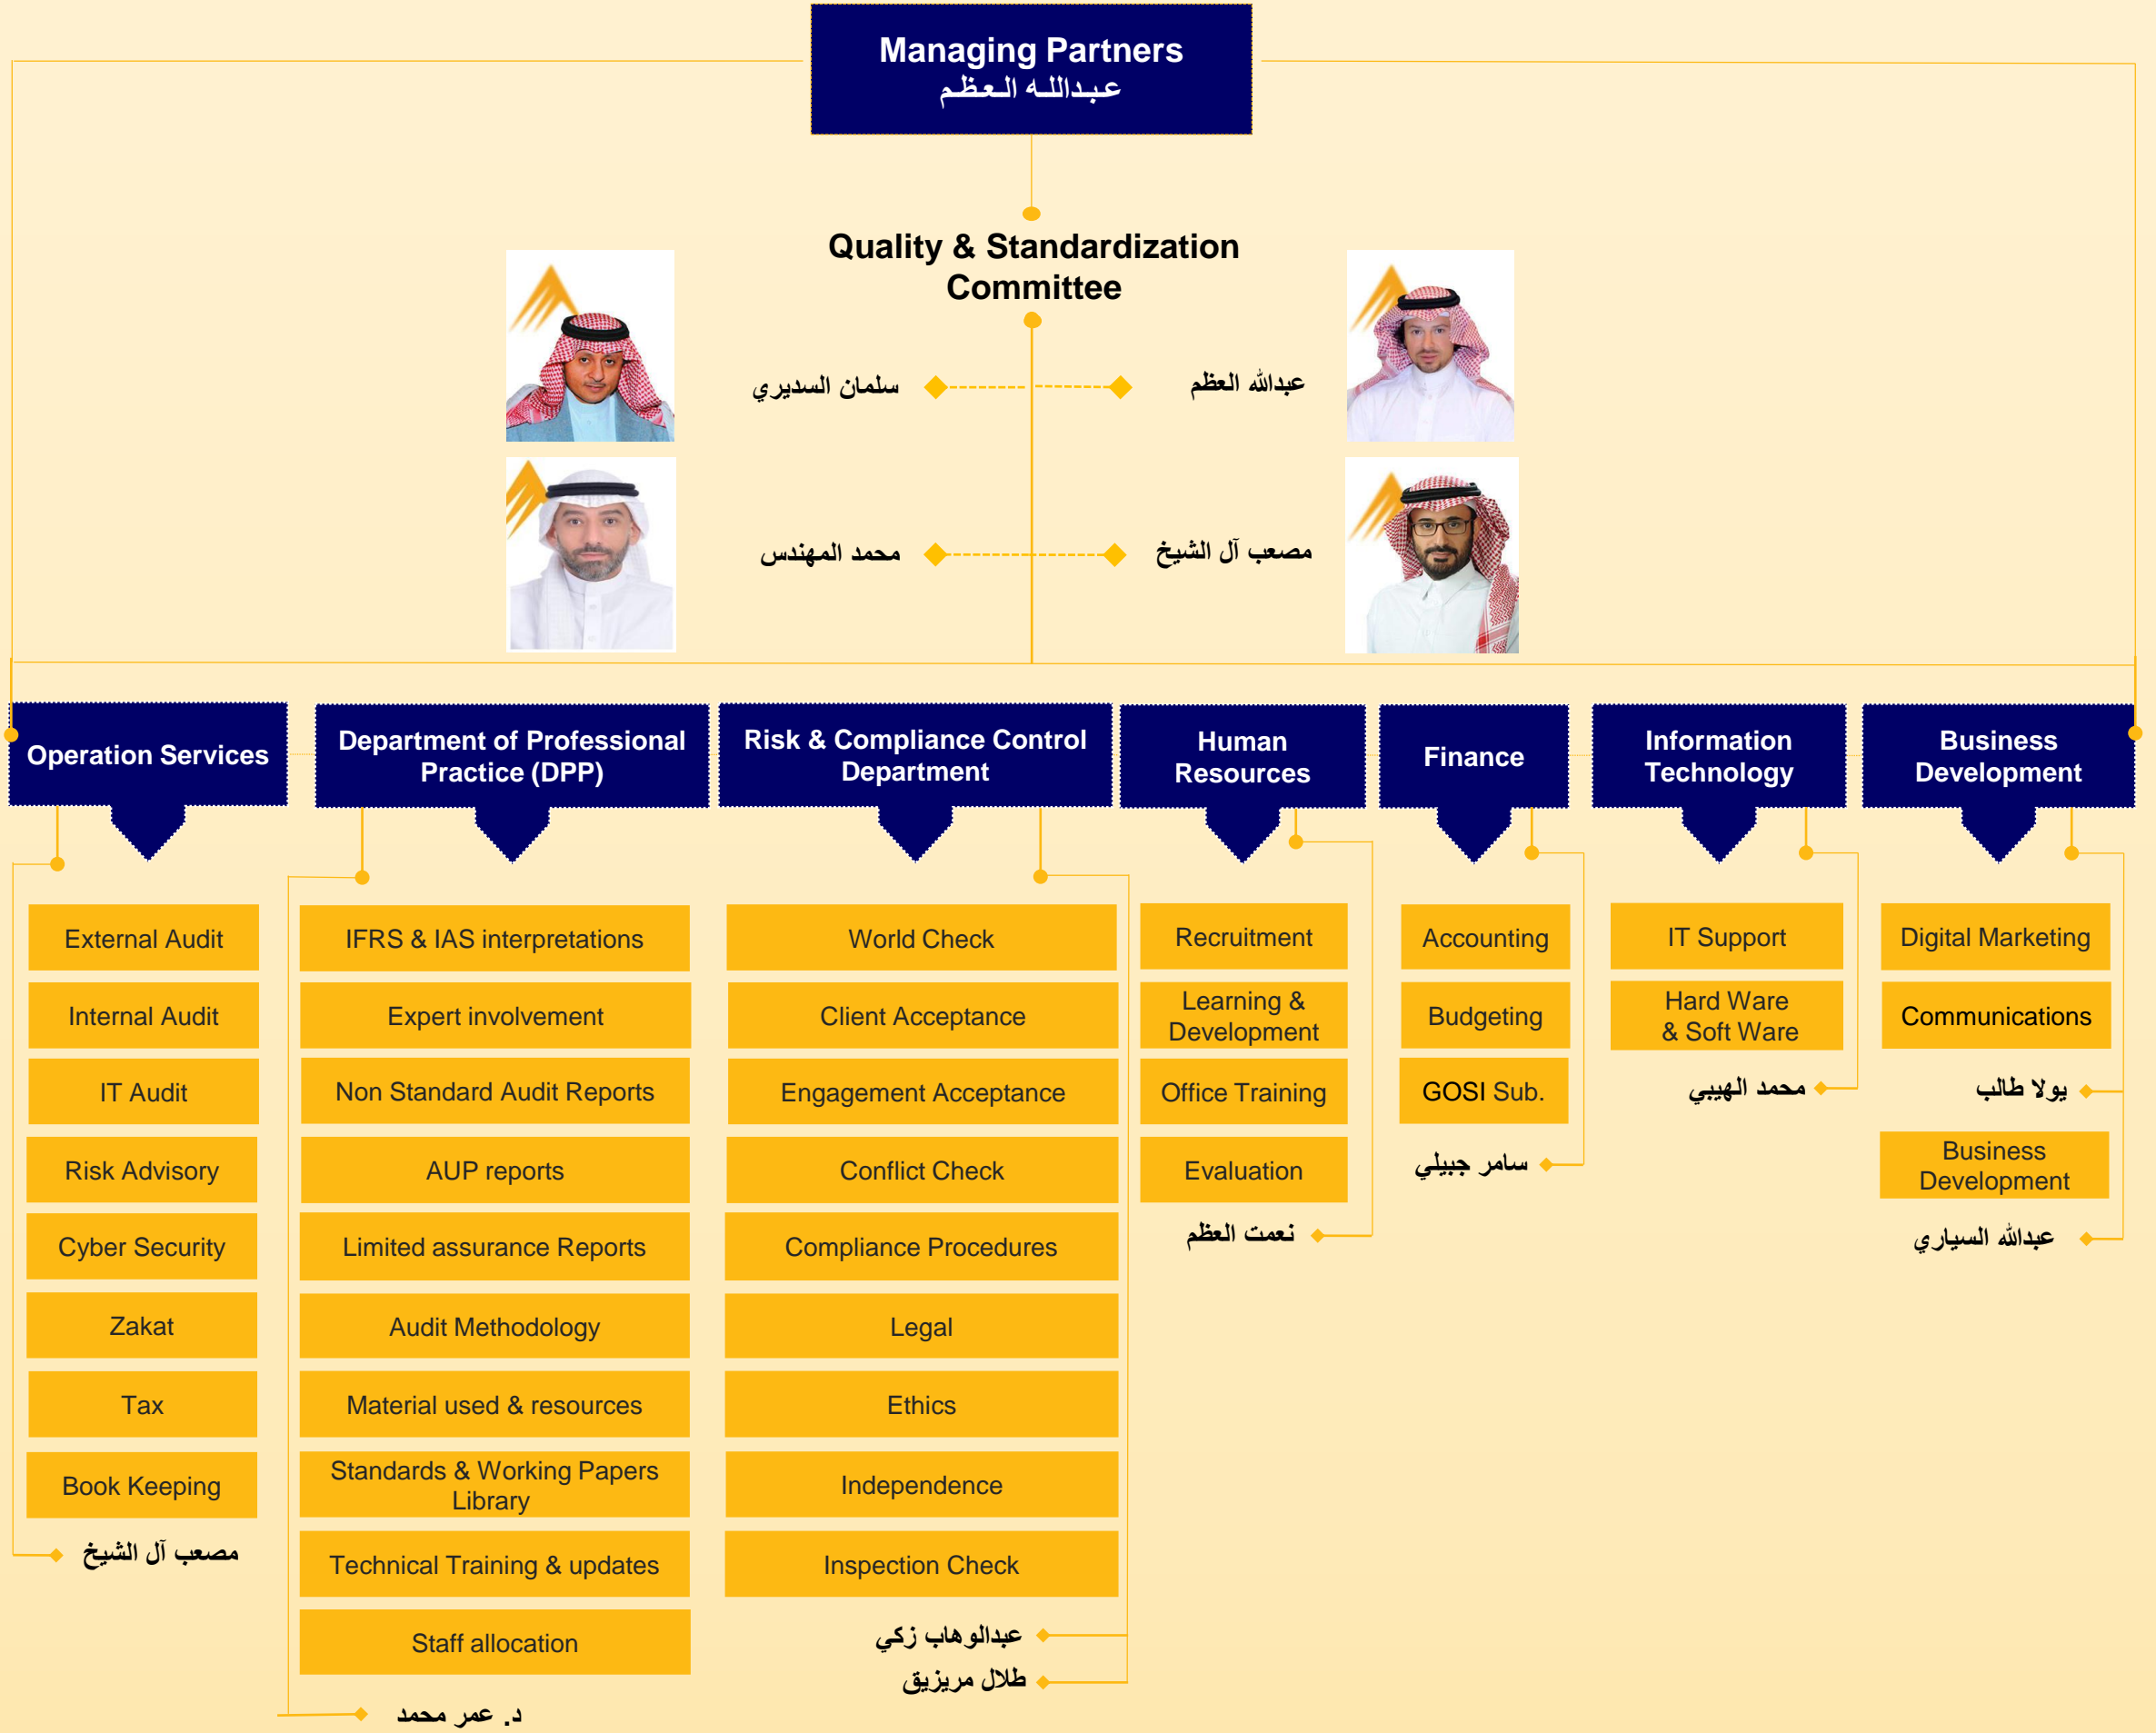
Managing Partners
عبدالله العظم

Quality & Standardization Committee

سلمان السديري
عبدالله العظم
محمد المهندس
مصعب آل الشيخ

Operation Services

External Audit
Internal Audit
IT Audit
Risk Advisory
Cyber Security
Zakat
Tax
Book Keeping
مصعب آل الشيخ

Department of Professional Practice (DPP)

IFRS & IAS interpretations
Expert involvement
Non Standard Audit Reports
AUP reports
Limited assurance Reports
Audit Methodology
Material used & resources
Standards & Working Papers Library
Technical Training & updates
Staff allocation
د. عمر محمد

Risk & Compliance Control Department

World Check
Client Acceptance
Engagement Acceptance
Conflict Check
Compliance Procedures
Legal
Ethics
Independence
Inspection Check
عبدالوهاب زكي
طلال مريزيق

Human Resources

Recruitment
Learning & Development
Office Training
Evaluation
نعمت العظم

Finance

Accounting
Budgeting
GOSI Sub.
سامر جبيلي

Information Technology

IT Support
Hard Ware & Soft Ware
محمد الهيبي

Business Development

Digital Marketing
Communications
يولا طالب
Business Development
عبدالله السياري